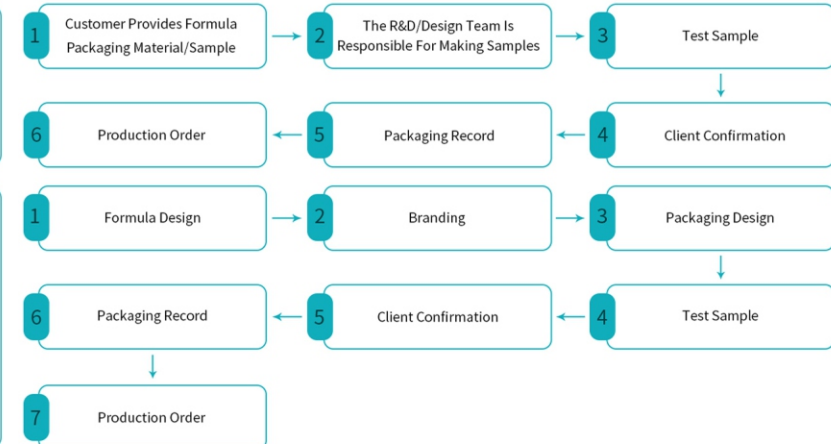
1 Customer Provides Formula Packaging Material/Sample

2 The R&D/Design Team Is Responsible For Making Samples

3 Test Sample

4 Client Confirmation

5 Packaging Record

6 Production Order

1 Formula Design

2 Branding

3 Packaging Design

4 Test Sample

5 Client Confirmation

6 Packaging Record

7 Production Order